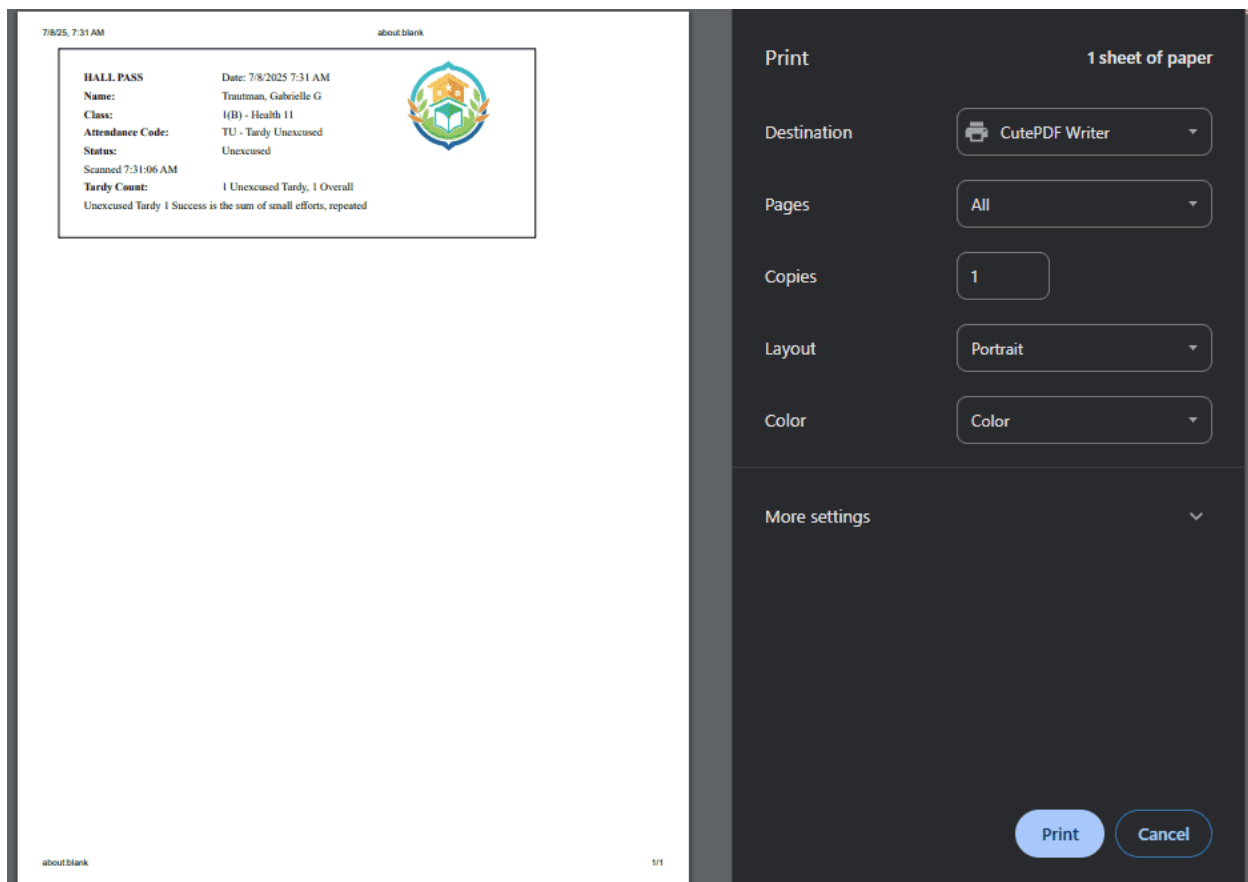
7/8/25, 7:31 AM about:blank

HALL PASS Date: 7/8/2025 7:31 AM
Name: Trautman, Gabrielle G
Class: 1(B) - Health 11
Attendance Code: TU - Tardy Unexcused
Status: Unexcused
Scanned 7:31:06 AM
Tardy Count: 1 Unexcused Tardy, 1 Overall
Unexcused Tardy 1 Success is the sum of small efforts, repeated

about:blank 1/1

Print 1 sheet of paper

Destination CutePDF Writer

Pages All

Copies 1

Layout Portrait

Color Color

More settings

Print Cancel